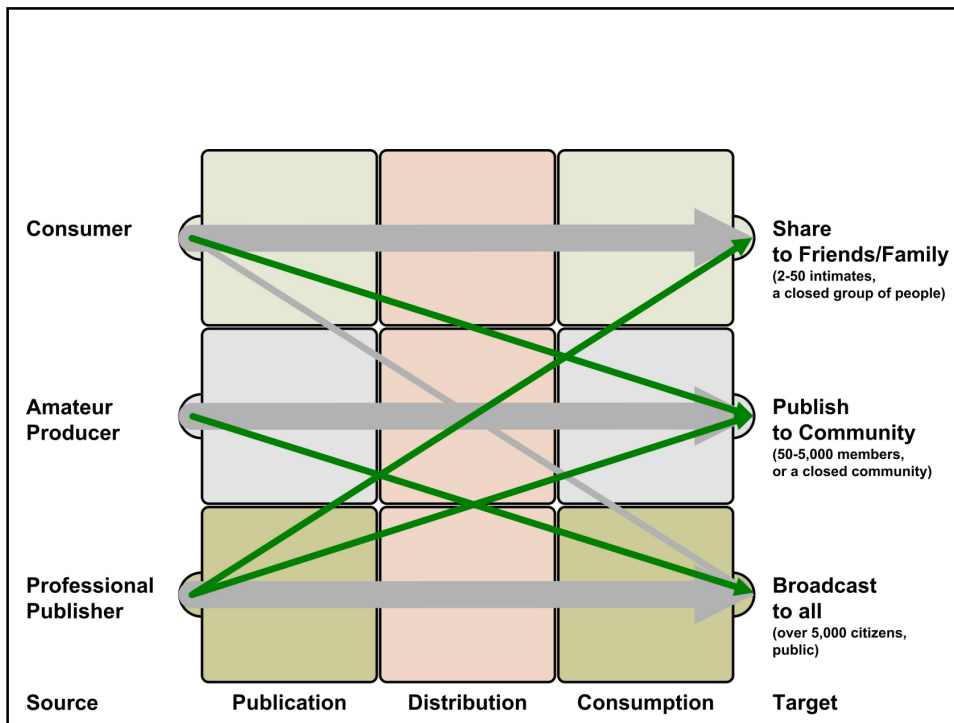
Consumer

Share to Friends/Family
(2-50 intimates, a closed group of people)

Amateur Producer

Publish to Community
(50-5,000 members, or a closed community)

Professional Publisher

Broadcast to all
(over 5,000 citizens, public)

Source

Publication

Distribution

Consumption

Target